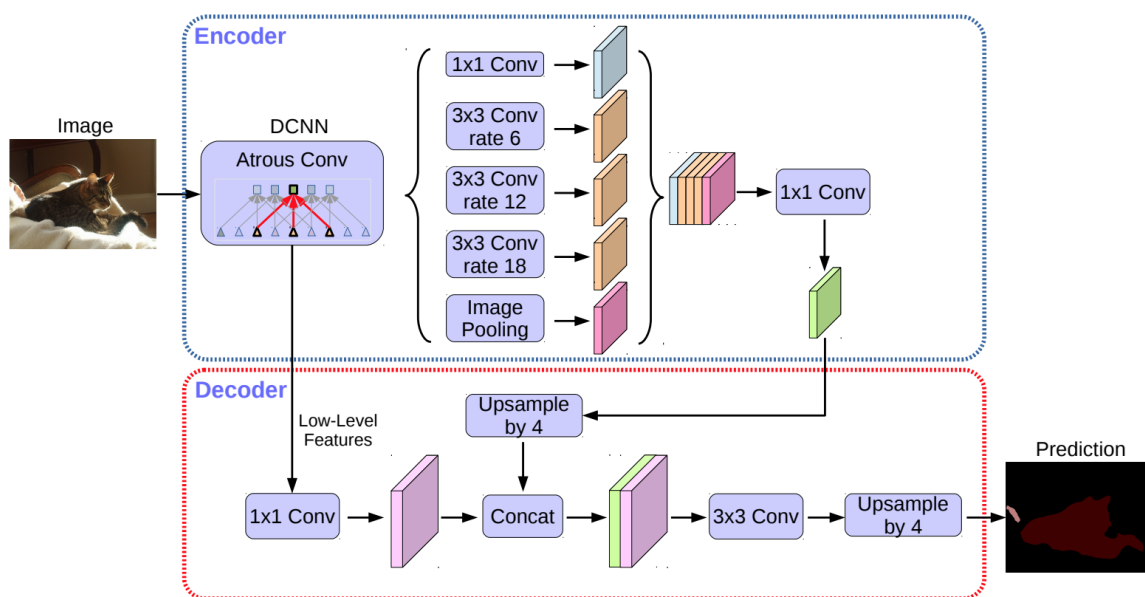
Encoder

Image

DCNN

Atrous Conv

1x1 Conv

3x3 Conv rate 6

3x3 Conv rate 12

3x3 Conv rate 18

Image Pooling

1x1 Conv

Decoder

Low-Level Features

Upsample by 4

1x1 Conv

Concat

3x3 Conv

Upsample by 4

Prediction